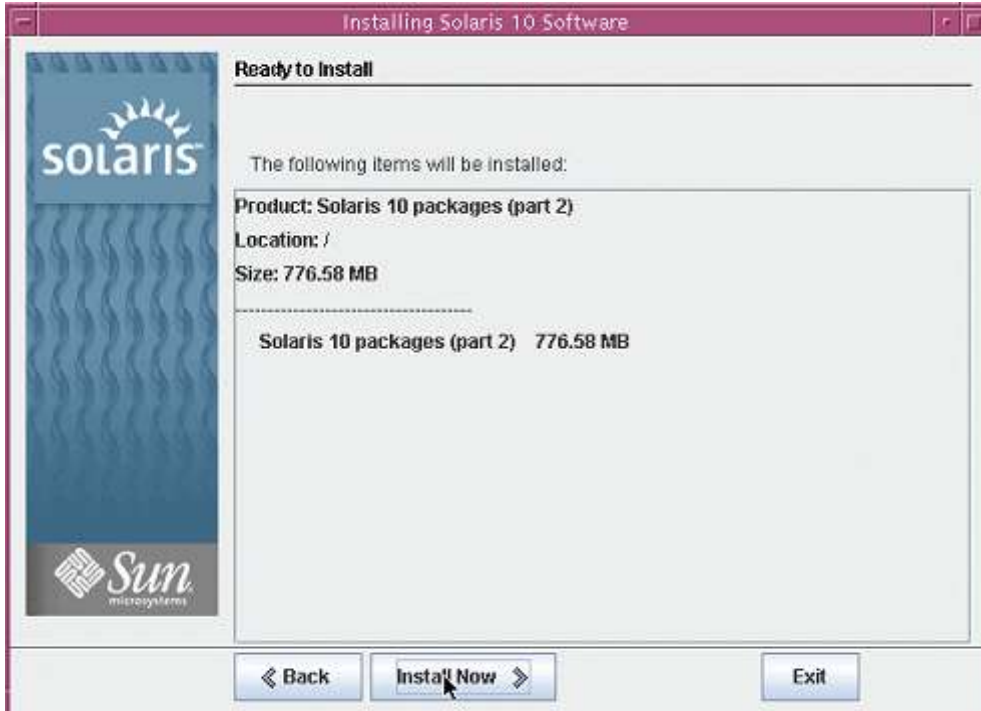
Installing Solaris 10 Software

solaris

Sun microsystems

Ready to Install

The following items will be installed:

Product: Solaris 10 packages (part 2)

Location: /

Size: 776.58 MB

------------------------------------

Solaris 10 packages (part 2) 776.58 MB

« Back

Install Now »

Exit